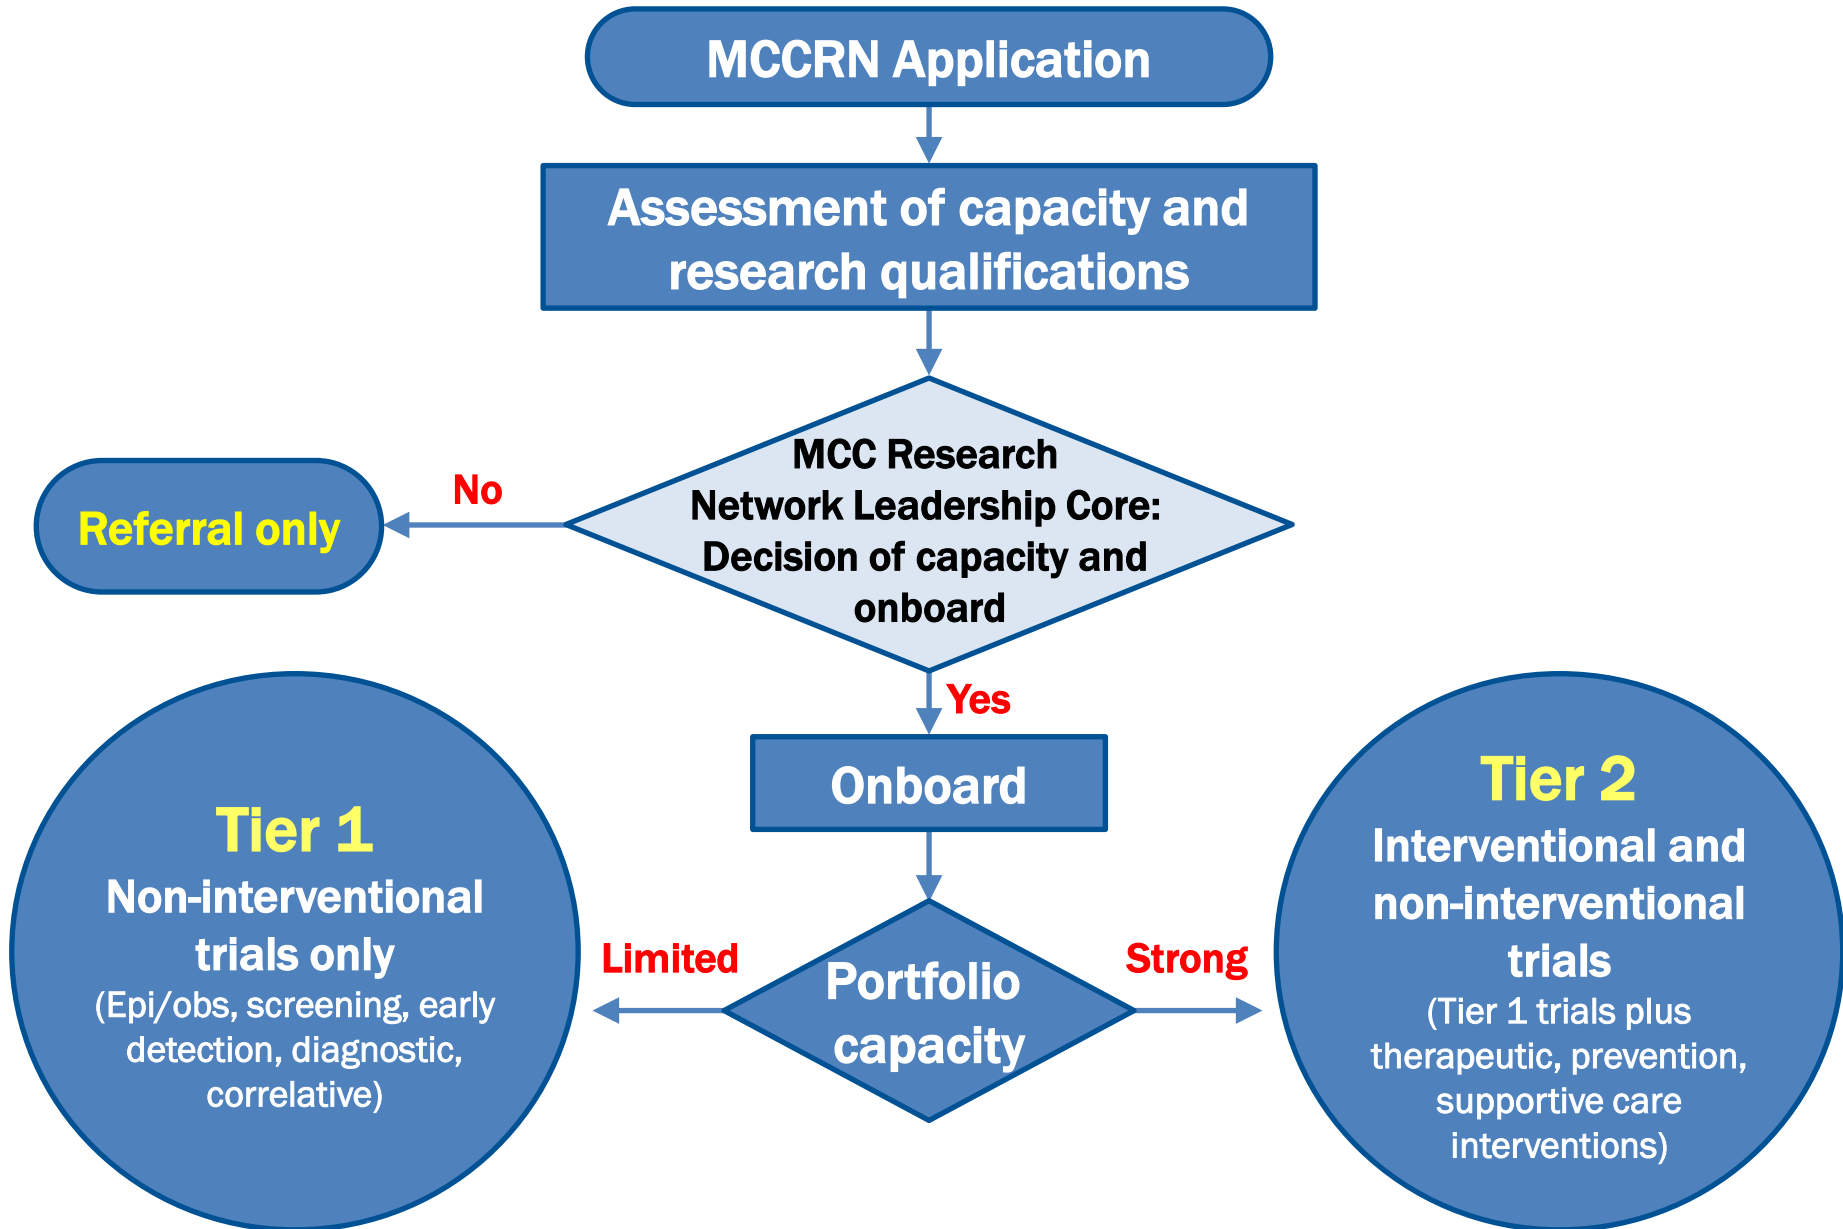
MCCRN Application

Assessment of capacity and research qualifications

MCC Research Network Leadership Core: Decision of capacity and onboard

No

Referral only

Yes

Onboard

Tier 1
Non-interventional trials only
(Epi/obs, screening, early detection, diagnostic, correlative)

Limited

Portfolio capacity

Strong

Tier 2
Interventional and non-interventional trials
(Tier 1 trials plus therapeutic, prevention, supportive care interventions)